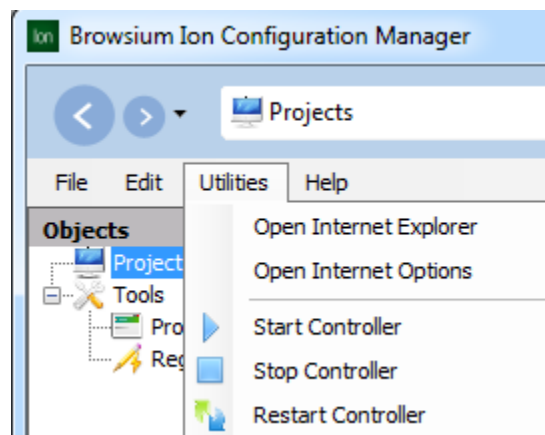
Ion Browsium Ion Configuration Manager

Projects

File Edit Utilities Help

Objects

Project

Tools

Pro

Re

Open Internet Explorer

Open Internet Options

Start Controller

Stop Controller

Restart Controller